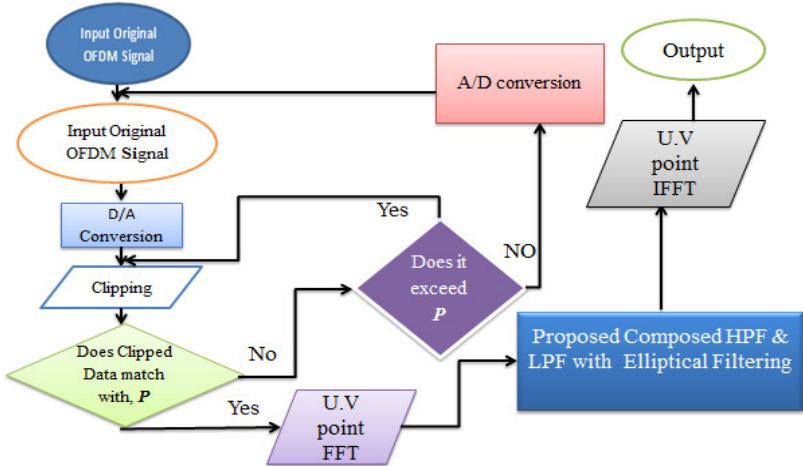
Input Original OFDM Signal

Input Original OFDM Signal

D/A Conversion

Clipping

Does Clipped Data match with, $P$

No

Yes

U.V point FFT

Does it exceed $P$

Yes

NO

A/D conversion

Proposed Composed HPF & LPF with Elliptical Filtering

U.V point IFFT

Output